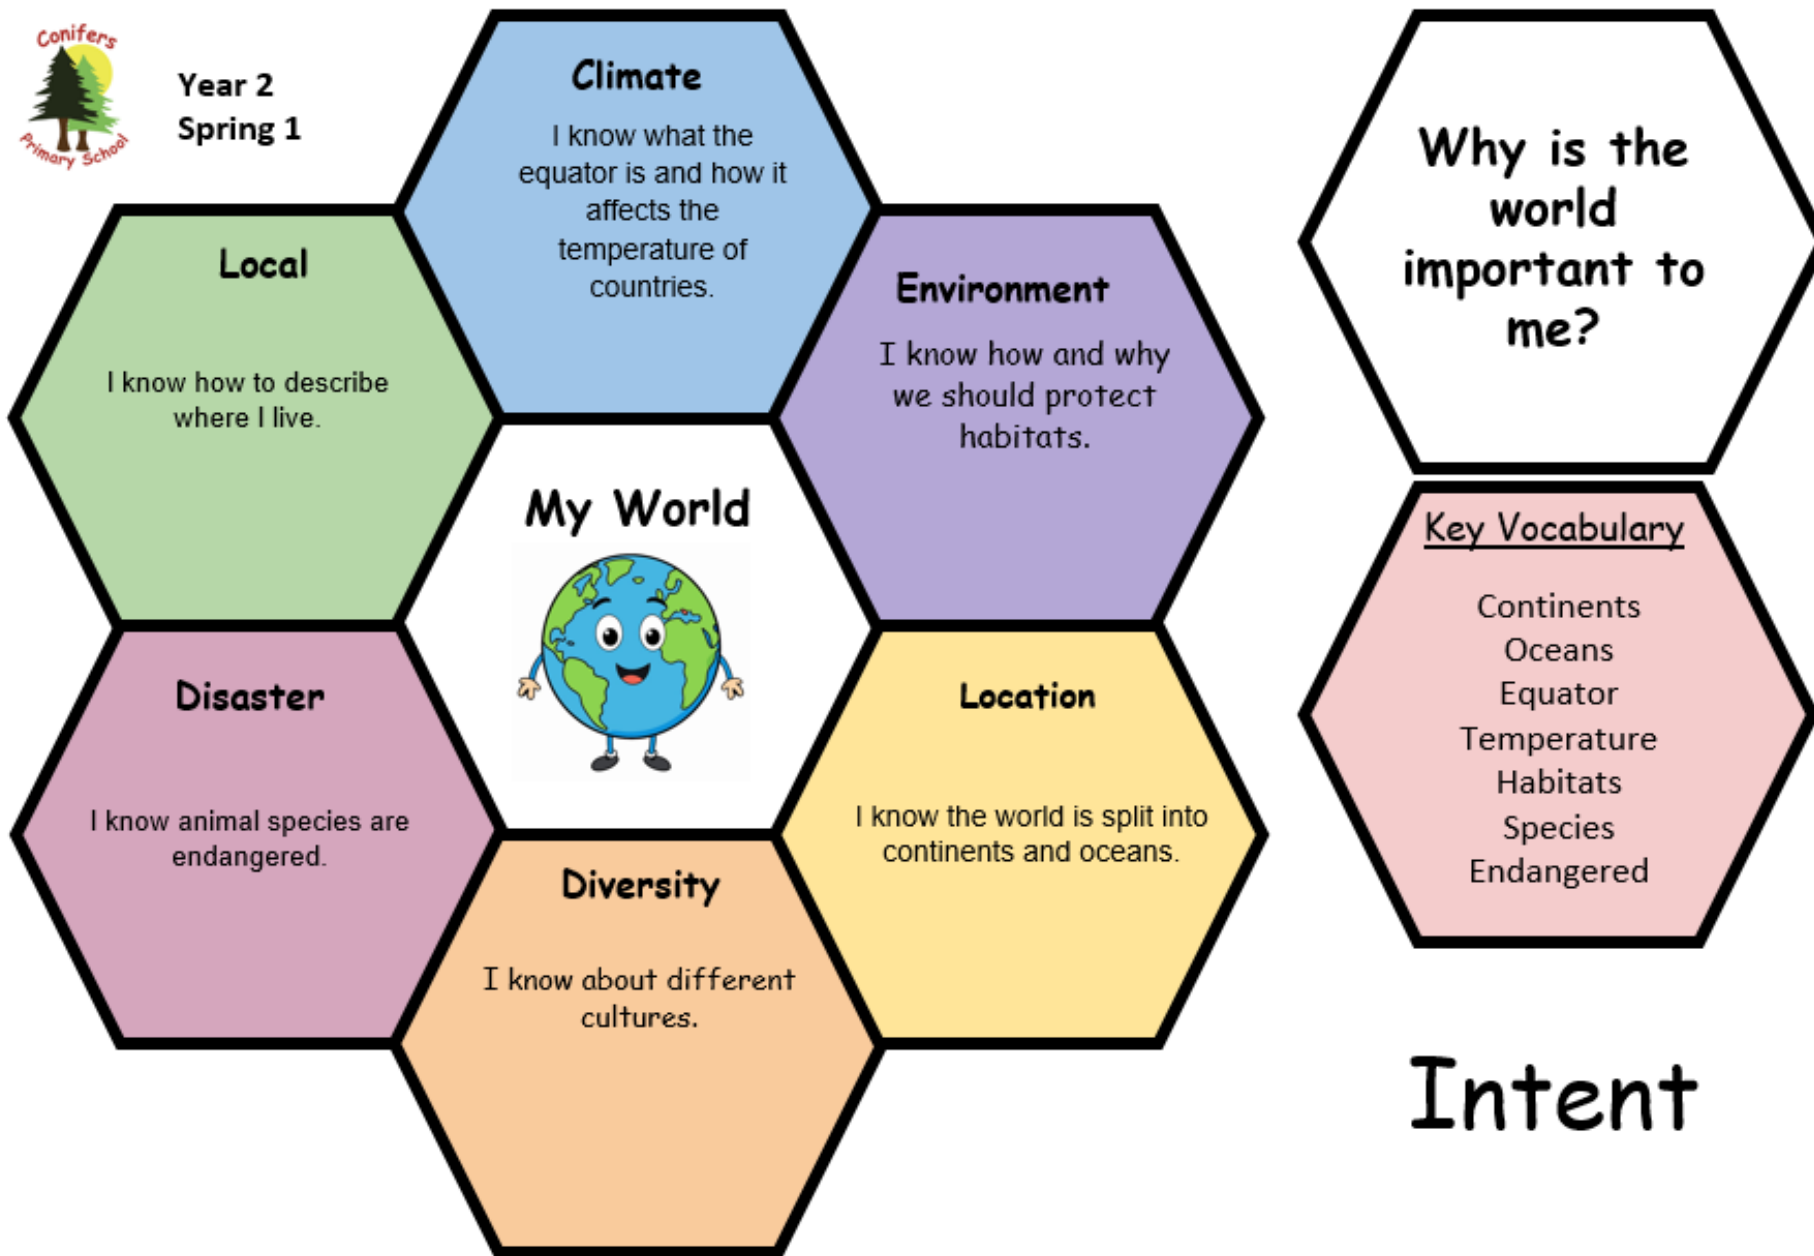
Conifers Primary School

Year 2
Spring 1

Climate

I know what the equator is and how it affects the temperature of countries.

Local

I know how to describe where I live.

Environment

I know how and why we should protect habitats.

My World

Disaster

I know animal species are endangered.

Location

I know the world is split into continents and oceans.

Diversity

I know about different cultures.

Why is the world important to me?

Key Vocabulary

Continents
Oceans
Equator
Temperature
Habitats
Species
Endangered

Intent